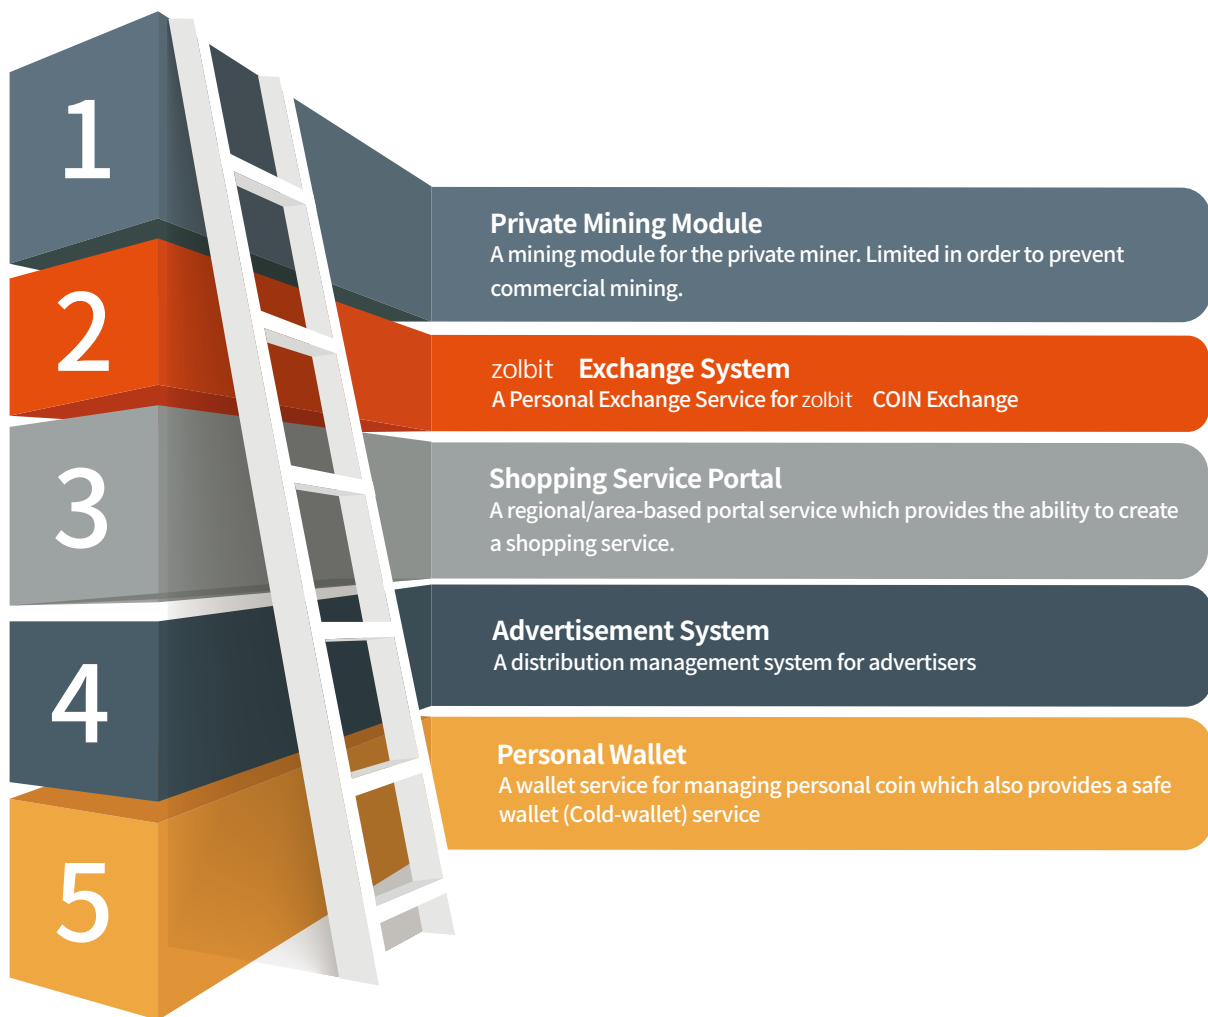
1

Private Mining Module
A mining module for the private miner. Limited in order to prevent commercial mining.

2

zolbit Exchange System
A Personal Exchange Service for zolbit COIN Exchange

3

Shopping Service Portal
A regional/area-based portal service which provides the ability to create a shopping service.

4

Advertisement System
A distribution management system for advertisers

5

Personal Wallet
A wallet service for managing personal coin which also provides a safe wallet (Cold-wallet) service